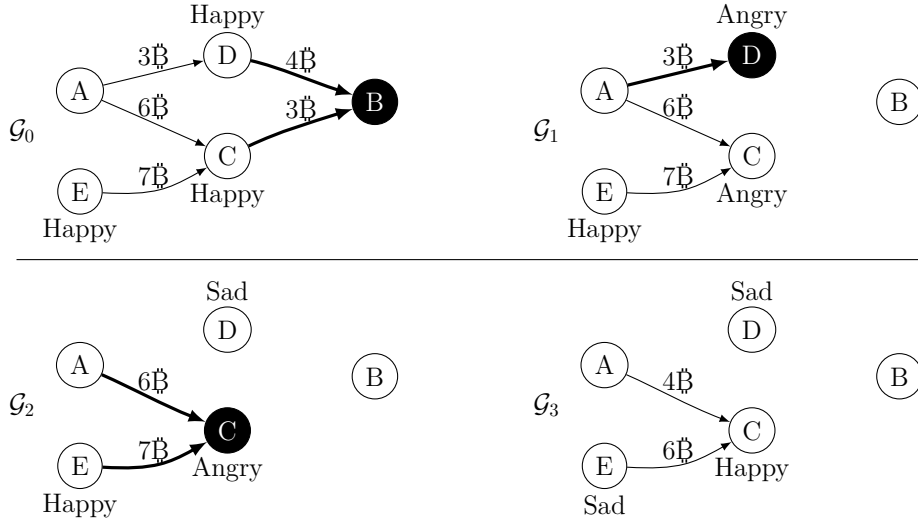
Happy
3Ƀ
D
4Ƀ
A
6Ƀ
3Ƀ
B
$\mathcal{G}_0$
C
E
7Ƀ
Happy
Happy

Angry
3Ƀ
D
A
6Ƀ
B
$\mathcal{G}_1$
C
E
7Ƀ
Angry
Happy

Sad
D
A
6Ƀ
B
$\mathcal{G}_2$
C
E
7Ƀ
Angry
Happy

Sad
D
A
4Ƀ
B
$\mathcal{G}_3$
C
E
6Ƀ
Happy
Sad